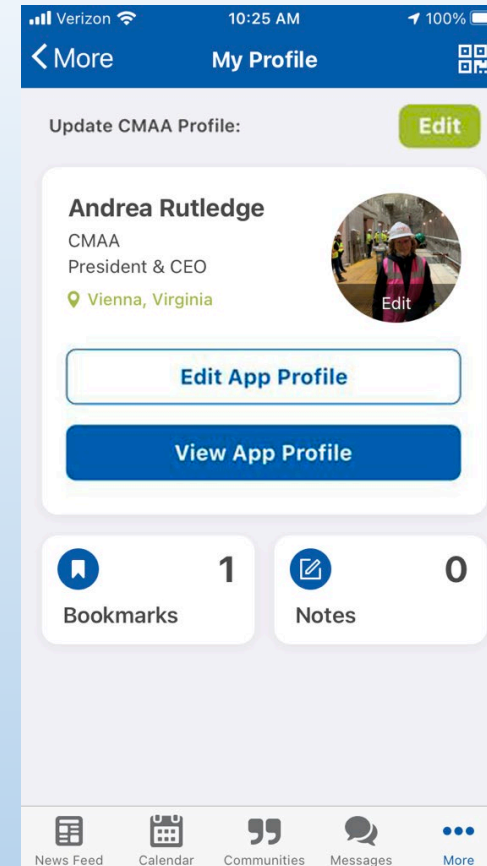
Verizon 10:25 AM 100%

< More My Profile

Update CMAA Profile: Edit

Andrea Rutledge
CMAA
President & CEO
Vienna, Virginia

Edit

Edit App Profile

View App Profile

1
Bookmarks

0
Notes

News Feed Calendar Communities Messages More